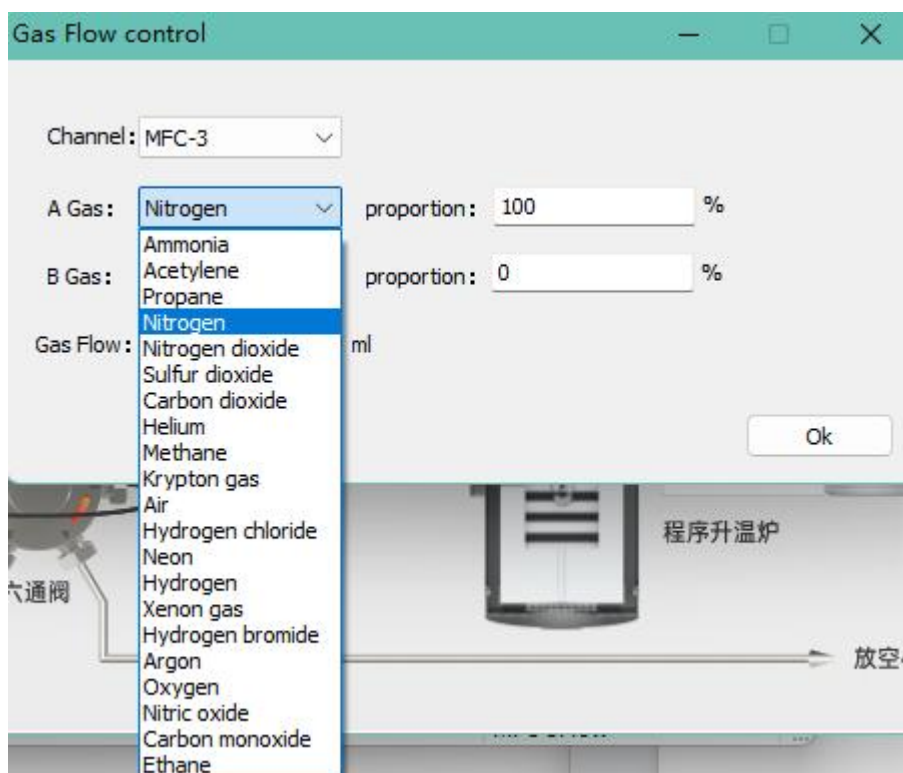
Gas Flow control

Channel: MFC-3

A Gas: Nitrogen proportion: 100 %

B Gas: proportion: 0 %

Gas Flow: ml

Ok

Ammonia
Acetylene
Propane
Nitrogen
Nitrogen dioxide
Sulfur dioxide
Carbon dioxide
Helium
Methane
Krypton gas
Air
Hydrogen chloride
Neon
Hydrogen
Xenon gas
Hydrogen bromide
Argon
Oxygen
Nitric oxide
Carbon monoxide
Ethane

程序升温炉

六通阀

放空